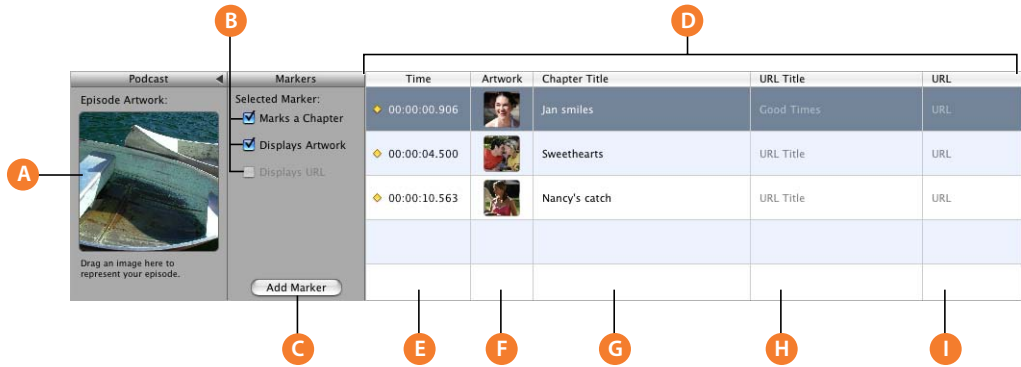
B

D

Podcast

Markers

Episode Artwork:

A

Drag an image here to represent your episode.

Selected Marker:

Marks a Chapter

Displays Artwork

Displays URL

Add Marker

C

| Time | Artwork | Chapter Title | URL Title | URL |
|---|---|---|---|---|
| 00:00:00.906 | | Jan smiles | Good Times | URL |
| 00:00:04.500 | | Sweethearts | URL Title | URL |
| 00:00:10.563 | | Nancy's catch | URL Title | URL |
| | | | | |
| | | | | |

E

F

G

H

I